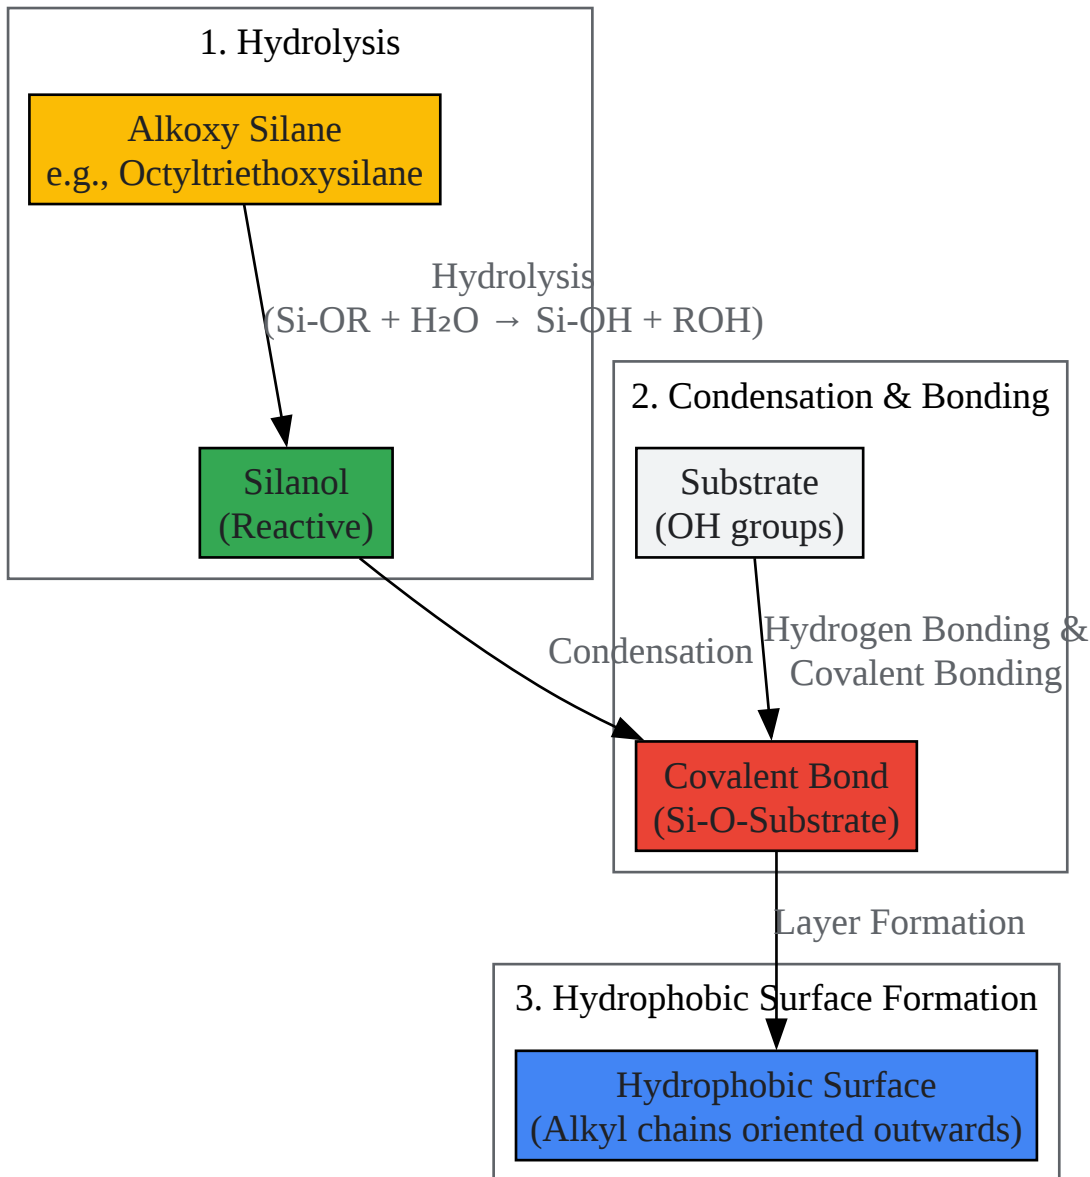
1. Hydrolysis

Alkoxy Silane
e.g., Octyltriethoxysilane

Hydrolysis
(Si-OR + $H_2O$ → Si-OH + ROH)

Silanol
(Reactive)

2. Condensation & Bonding

Substrate
(OH groups)

Condensation

Hydrogen Bonding &
Covalent Bonding

Covalent Bond
(Si-O-Substrate)

Layer Formation

3. Hydrophobic Surface Formation

Hydrophobic Surface
(Alkyl chains oriented outwards)